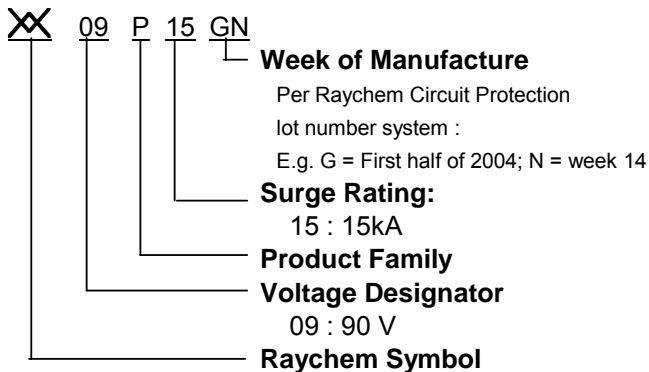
XX 09 P 15 GN

Week of Manufacture

Per Raychem Circuit Protection lot number system :

E.g. G = First half of 2004; N = week 14

Surge Rating:

15 : 15kA

Product Family

Voltage Designator

09 : 90 V

Raychem Symbol